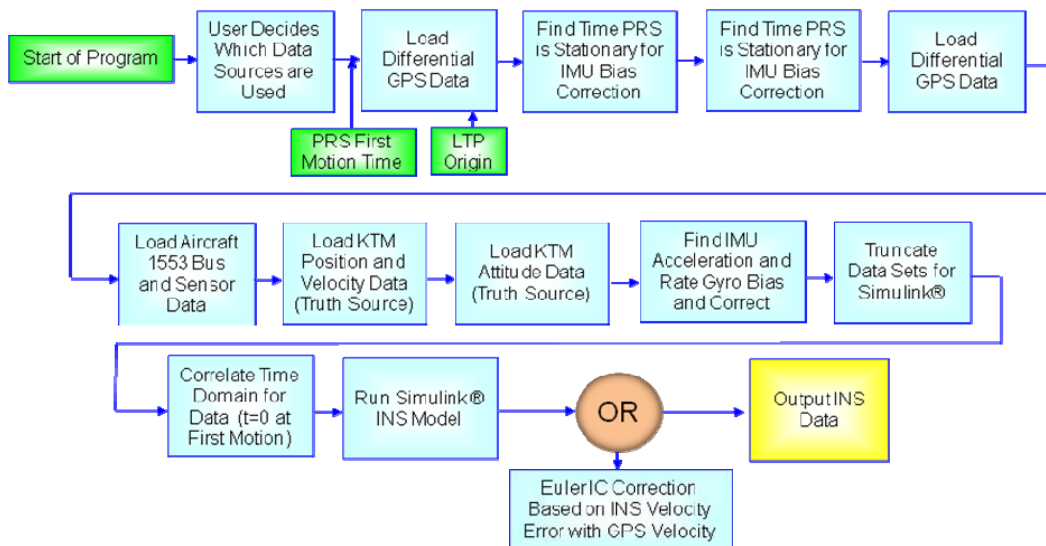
Start of Program

User Decides Which Data Sources are Used

Load Differential GPS Data

Find Time PRS is Stationary for IMU Bias Correction

Find Time PRS is Stationary for IMU Bias Correction

Load Differential GPS Data

PRS First Motion Time

LTP Origin

Load Aircraft 1553 Bus and Sensor Data

Load KTM Position and Velocity Data (Truth Source)

Load KTM Attitude Data (Truth Source)

Find IMU Acceleration and Rate Gyro Bias and Correct

Truncate Data Sets for Simulink®

Correlate Time Domain for Data (t=0 at First Motion)

Run Simulink® INS Model

OR

Output INS Data

Euler IC Correction Based on INS Velocity Error with GPS Velocity